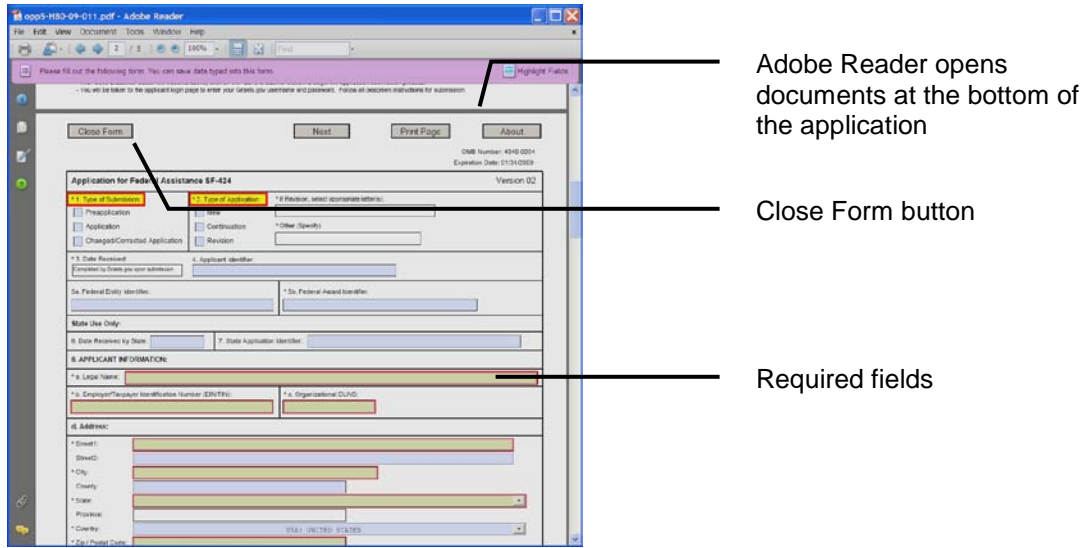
opp5-H80-09-011.pdf - Adobe Reader

File Edit View Document Tools Window Help

2 / 5 100% Find

Please fill out the following form. You can save data typed into this form. Highlight Fields

- You will be taken to the applicant login page to enter your Grants.gov username and password. Follow all onscreen instructions for submission.

Close Form Next Print Page About

OMB Number: 4040-0004
Expiration Date: 01/31/2009

Application for Federal Assistance SF-424 Version 02

* 1. Type of Submission: * 2. Type of Application: * If Revision, select appropriate letter(s):

Preapplication New

Application Continuation * Other (Specify)

Changed/Corrected Application Revision

* 3. Date Received: 4. Applicant Identifier:

Completed by Grants.gov upon submission.

5a. Federal Entity Identifier: * 5b. Federal Award Identifier:

State Use Only:

6. Date Received by State: 7. State Application Identifier:

8. APPLICANT INFORMATION:

* a. Legal Name:

* b. Employer/Taxpayer Identification Number (EIN/TIN): * c. Organizational DUNS:

d. Address:

* Street1:

Street2:

* City:

County:

* State:

Province:

* Country: USA: UNITED STATES

* Zip / Postal Code:

Adobe Reader opens documents at the bottom of the application

Close Form button

Required fields